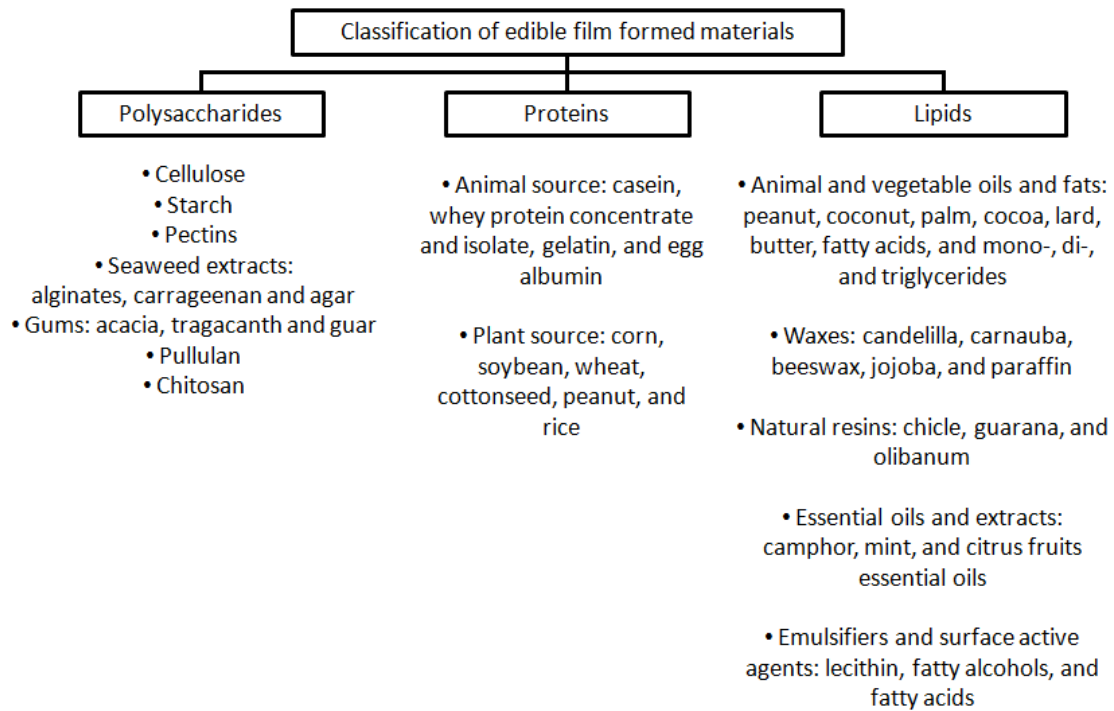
Classification of edible film formed materials

Polysaccharides

• Cellulose
• Starch
• Pectins
• Seaweed extracts: alginates, carrageenan and agar
• Gums: acacia, tragacanth and guar
• Pullulan
• Chitosan

Proteins

• Animal source: casein, whey protein concentrate and isolate, gelatin, and egg albumin

• Plant source: corn, soybean, wheat, cottonseed, peanut, and rice

Lipids

• Animal and vegetable oils and fats: peanut, coconut, palm, cocoa, lard, butter, fatty acids, and mono-, di-, and triglycerides

• Waxes: candelilla, carnauba, beeswax, jojoba, and paraffin

• Natural resins: chicle, guarana, and olibanum

• Essential oils and extracts: camphor, mint, and citrus fruits essential oils

• Emulsifiers and surface active agents: lecithin, fatty alcohols, and fatty acids